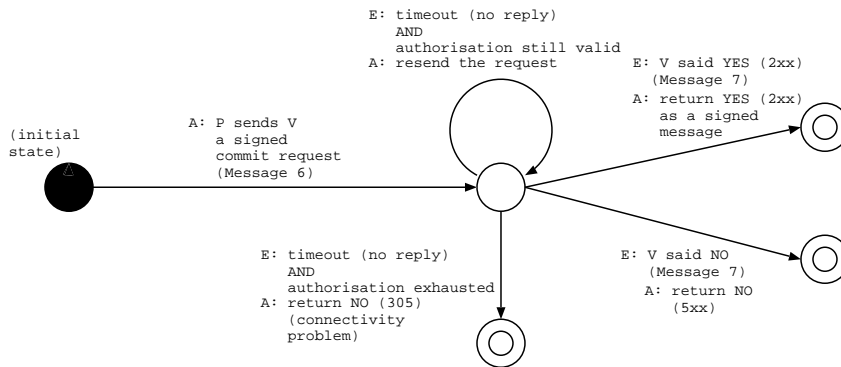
E: timeout (no reply)
AND
authorisation still valid
A: resend the request

E: V said YES (2xx)
(Message 7)
A: return YES (2xx)
as a signed
message

(initial
state)

A: P sends V
a signed
commit request
(Message 6)

E: timeout (no reply)
AND
authorisation exhausted
A: return NO (305)
(connectivity
problem)

E: V said NO
(Message 7)
A: return NO
(5xx)